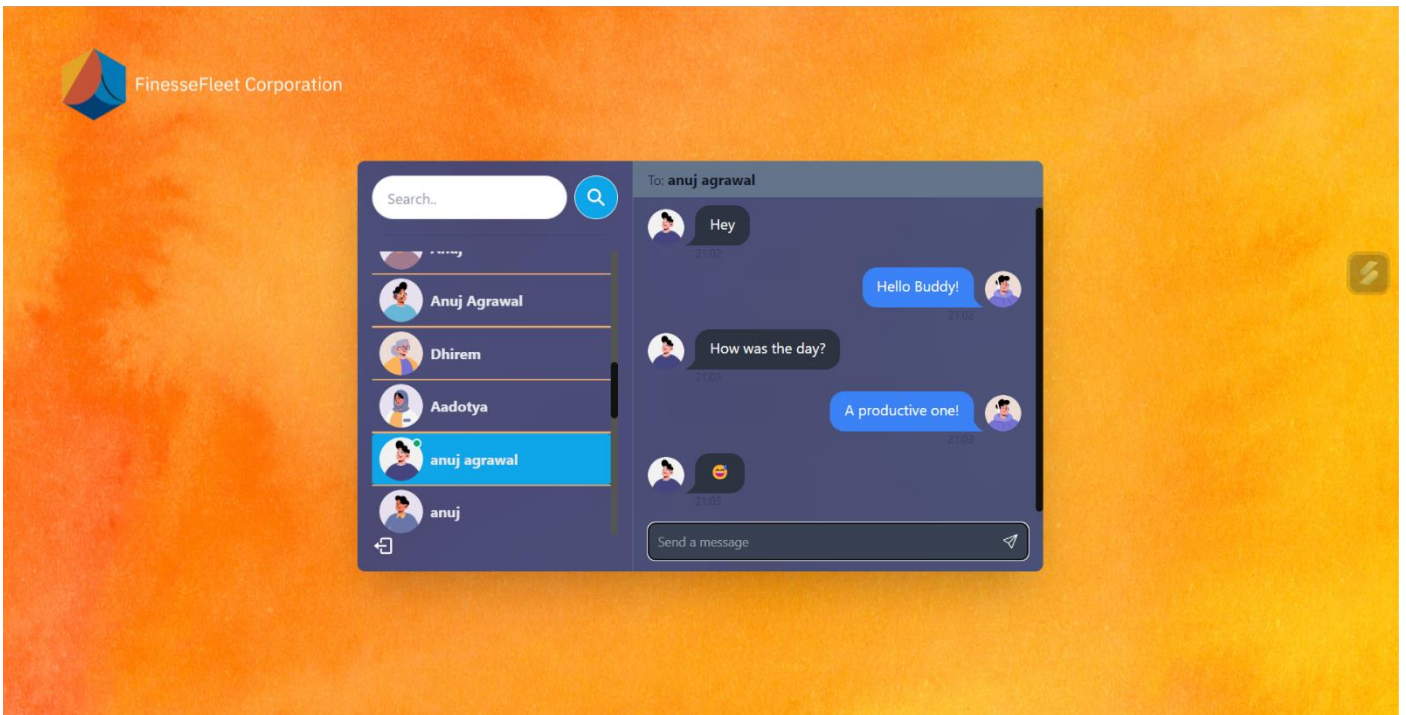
FinesseFleet Corporation

Search..

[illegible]

Anuj Agrawal

Dhirem

Aadotya

anuj agrawal

anuj

To: anuj agrawal

Hey
21:02

Hello Buddy!
21:02

How was the day?
21:03

A productive one!
21:03

😅
21:03

Send a message